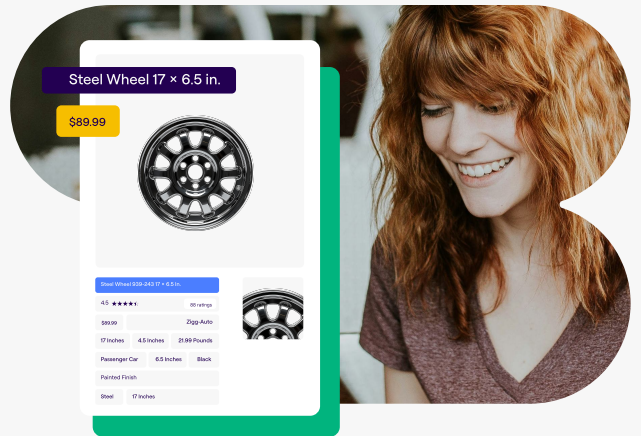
Steel Wheel 17 × 6.5 in.

$89.99

Steel Wheel 939-243 17 × 6.5 in.

4.5 ★★★★★ 88 ratings

$89.99 Zigg-Auto

17 Inches 4.5 Inches 21.99 Pounds

Passenger Car 6.5 Inches Black

Painted Finish

Steel 17 Inches